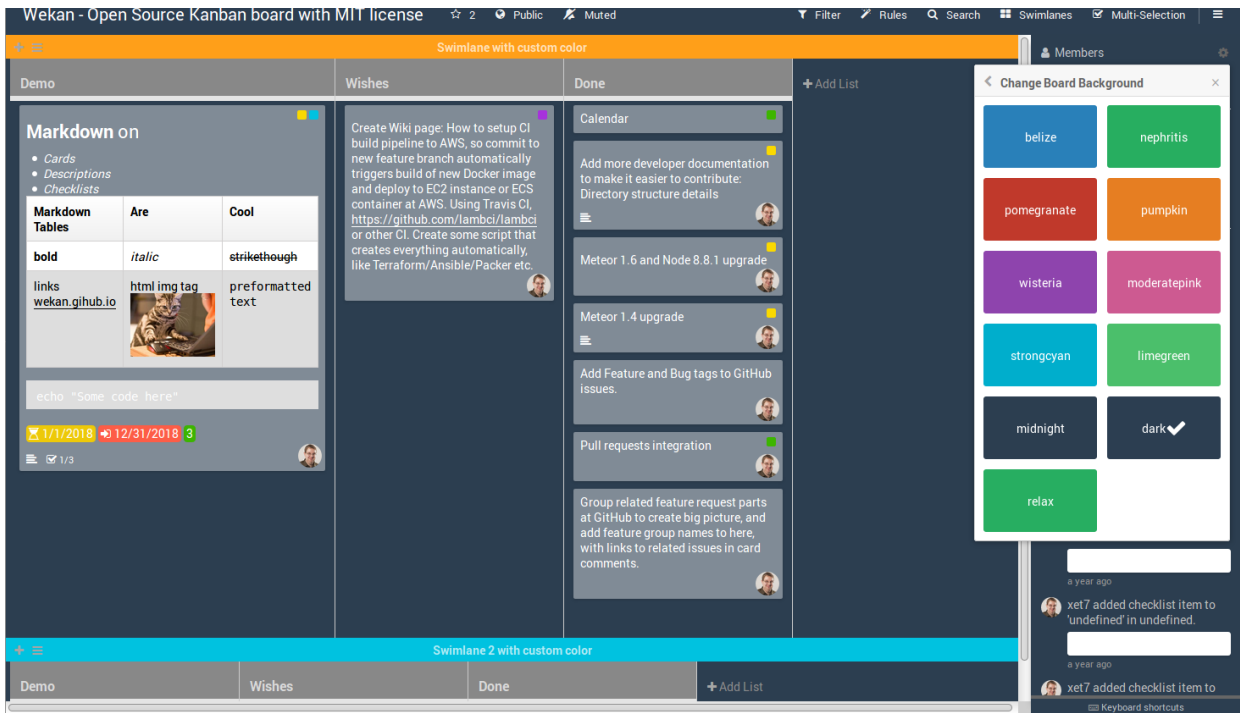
Wekan - Open Source Kanban board with MIT license ☆ 2 Public Muted Filter Rules Search Swimlanes Multi-Selection

Swimlane with custom color

Demo

Markdown on

- Cards
- Descriptions
- Checklists

| Markdown Tables | Are | Cool |
|---|---|---|
| bold | italic | strikethough |
| links wekan.gihub.io | html img tag | preformatted text |

echo "Some code here"

1/1/2018 12/31/2018 3

1/3

Wishes

Create Wiki page: How to setup CI build pipeline to AWS, so commit to new feature branch automatically triggers build of new Docker image and deploy to EC2 instance or ECS container at AWS. Using Travis CI, https://github.com/lambci/lambci or other CI. Create some script that creates everything automatically, like Terraform/Ansible/Packer etc.

Done

Calendar

Add more developer documentation to make it easier to contribute: Directory structure details

Meteor 1.6 and Node 8.8.1 upgrade

Meteor 1.4 upgrade

Add Feature and Bug tags to GitHub issues.

Pull requests integration

Group related feature request parts at GitHub to create big picture, and add feature group names to here, with links to related issues in card comments.

+ Add List

Members

Change Board Background

belize
nephritis
pomegranate
pumpkin
wisteria
moderatepink
strongcyan
limegreen
midnight
dark
relax

a year ago

xet7 added checklist item to 'undefined' in undefined.

a year ago

xet7 added checklist item to

Swimlane 2 with custom color

Demo
Wishes
Done
+ Add List

Keyboard shortcuts